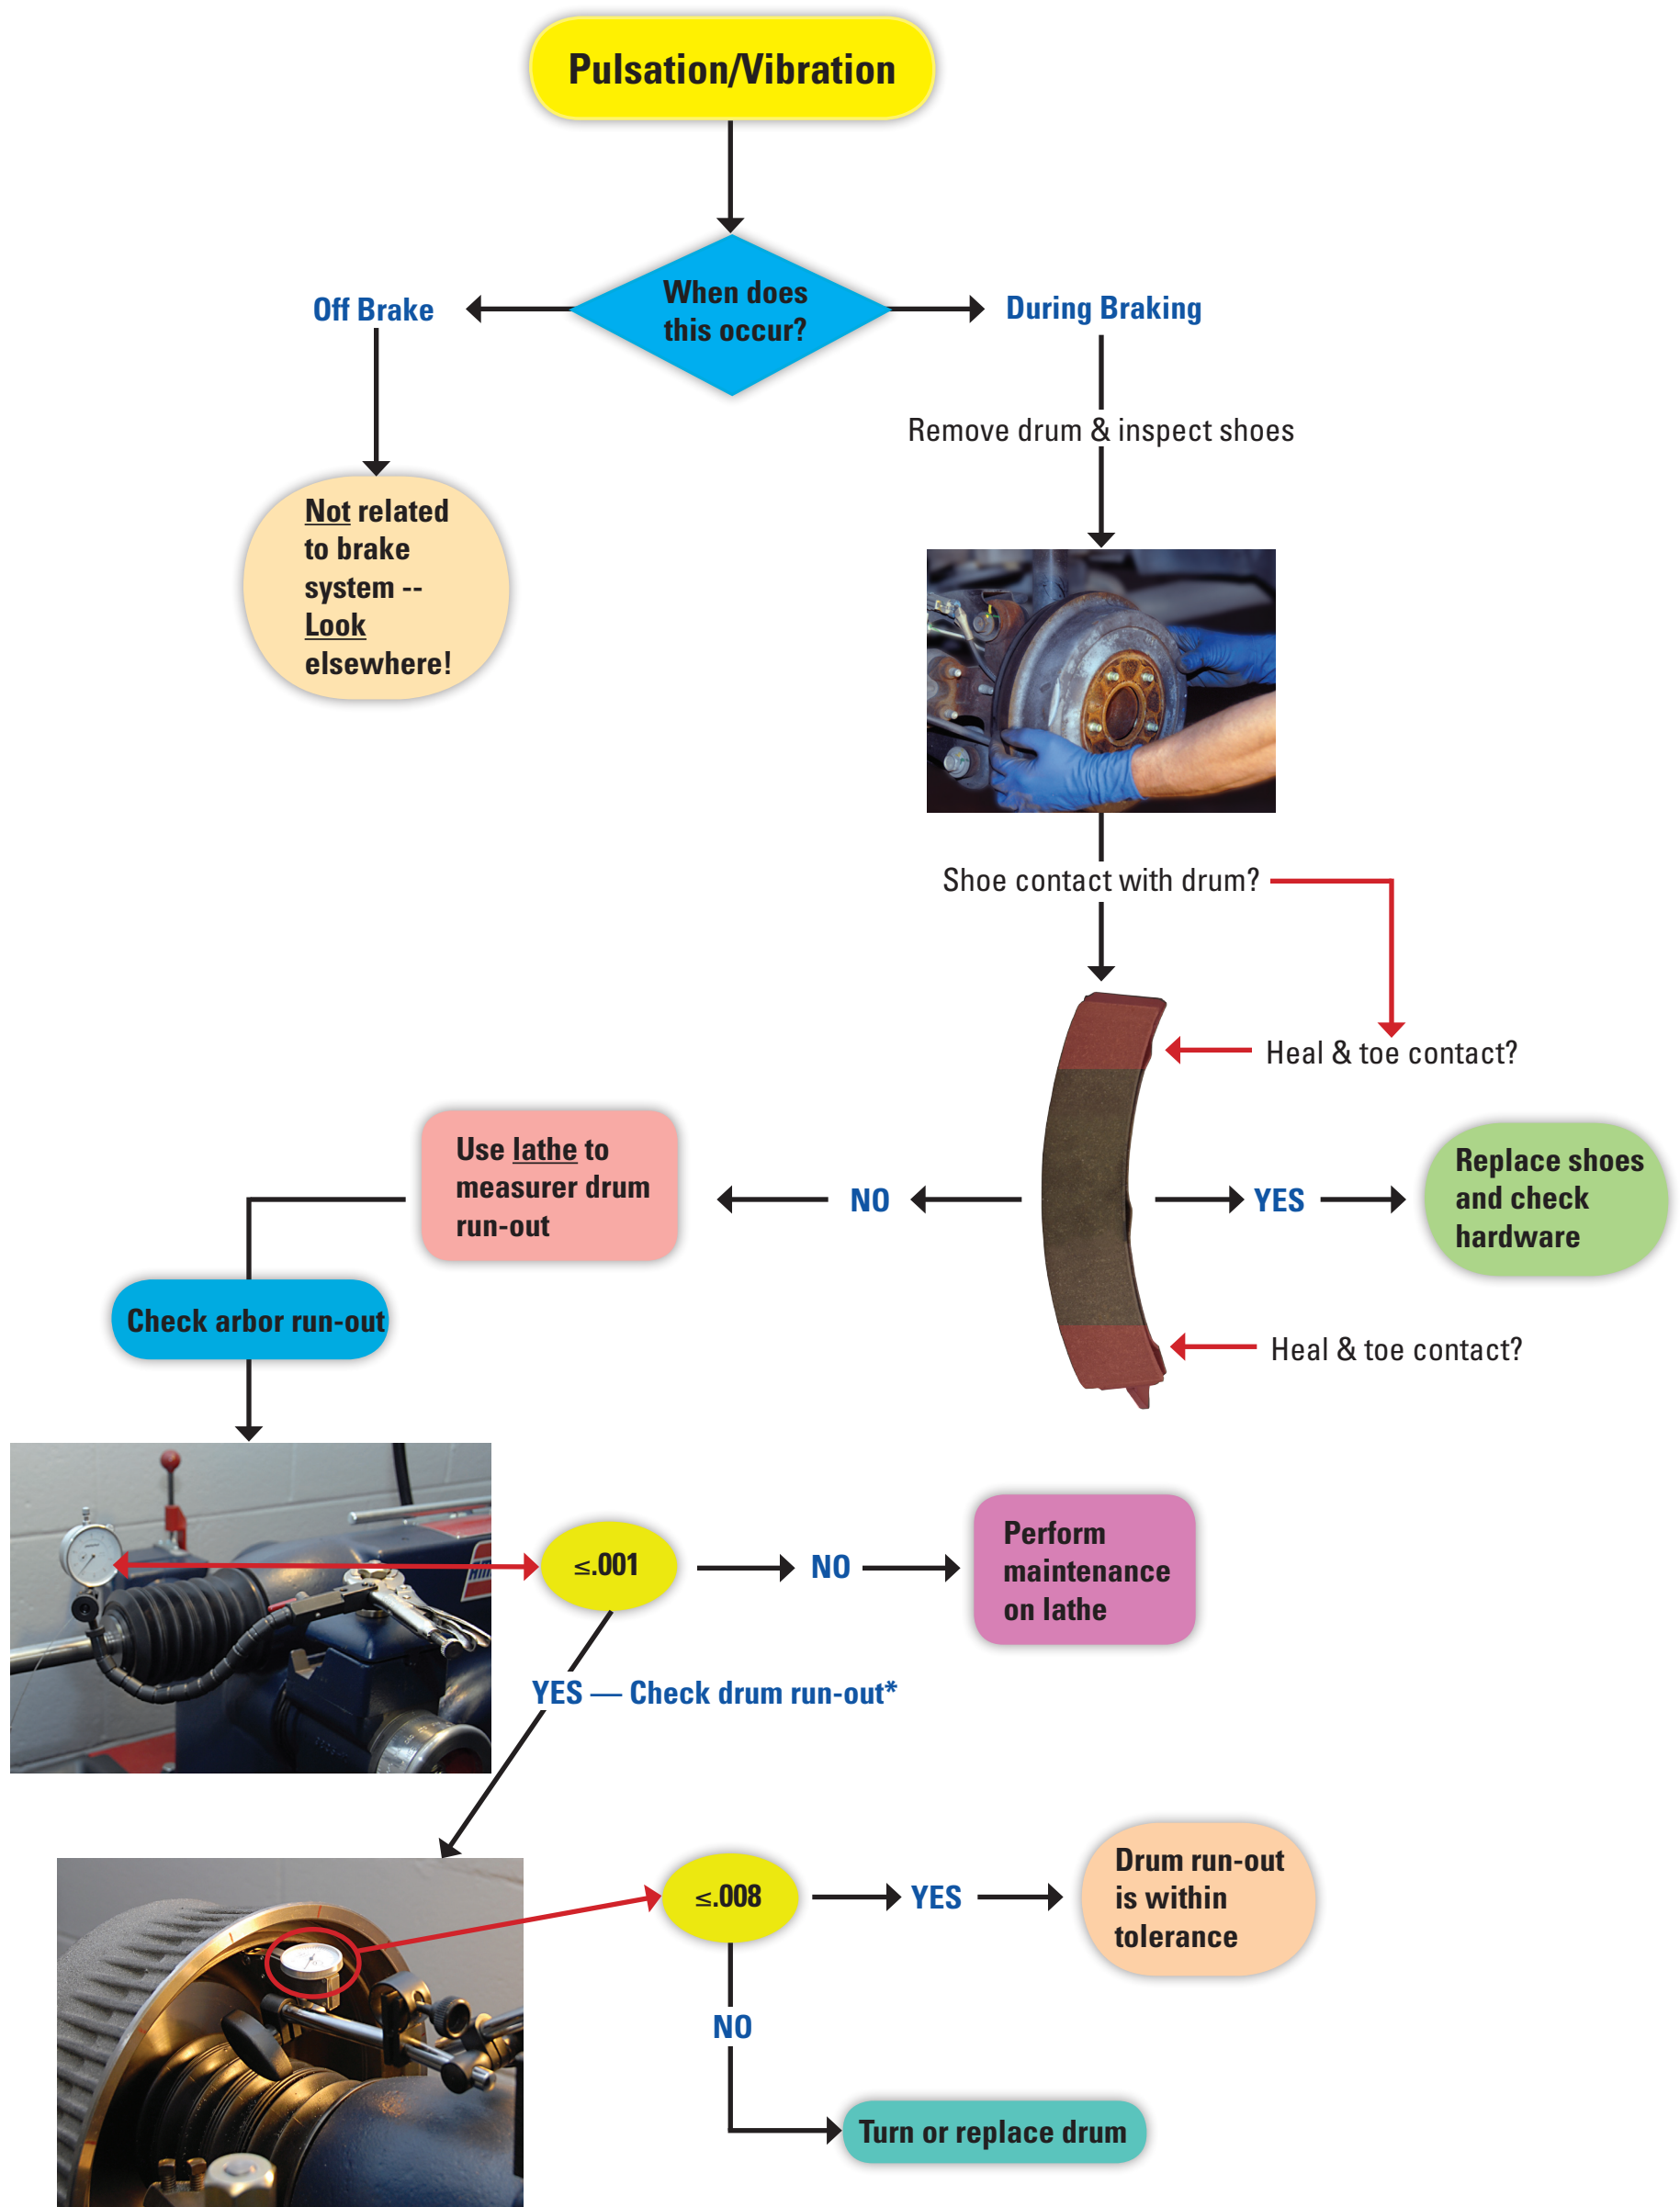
Pulsation/Vibration

When does this occur?

Off Brake

Not related to brake system -- Look elsewhere!

During Braking

Remove drum & inspect shoes

Shoe contact with drum?

Heal & toe contact?

Heal & toe contact?

NO

Use lathe to measurer drum run-out

YES

Replace shoes and check hardware

Check arbor run-out

$\leq$.001

NO

Perform maintenance on lathe

YES — Check drum run-out*

$\leq$.008

YES

Drum run-out is within tolerance

NO

Turn or replace drum